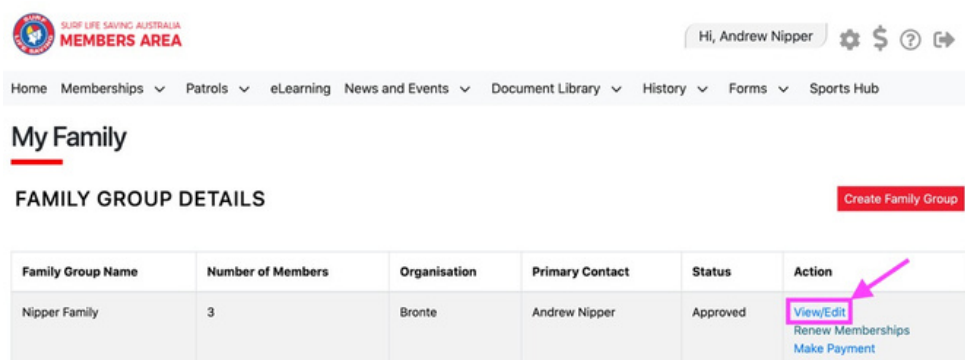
SURF LIFE SAVING

SURF LIFE SAVING AUSTRALIA
MEMBERS AREA

Hi, Andrew Nipper

Home Memberships Patrols eLearning News and Events Document Library History Forms Sports Hub

My Family

FAMILY GROUP DETAILS

Create Family Group

| Family Group Name | Number of Members | Organisation | Primary Contact | Status | Action |
|---|---|---|---|---|---|
| Nipper Family | 3 | Bronte | Andrew Nipper | Approved | View/Edit Renew Memberships Make Payment |